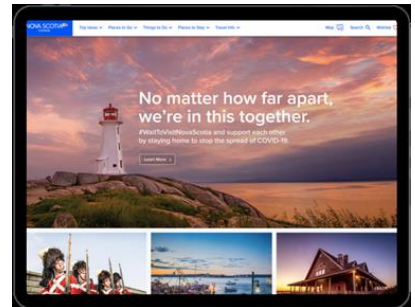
NOVA SCOTIA CANADA

Top Ideas ▾ Places to Go ▾ Things to Do ▾ Places to Stay ▾ Travel Info ▾

Map Search Wishlist

No matter how far apart, we're in this together.

#WaitToVisitNovaScotia and support each other by staying home to stop the spread of COVID-19.

Learn More ›